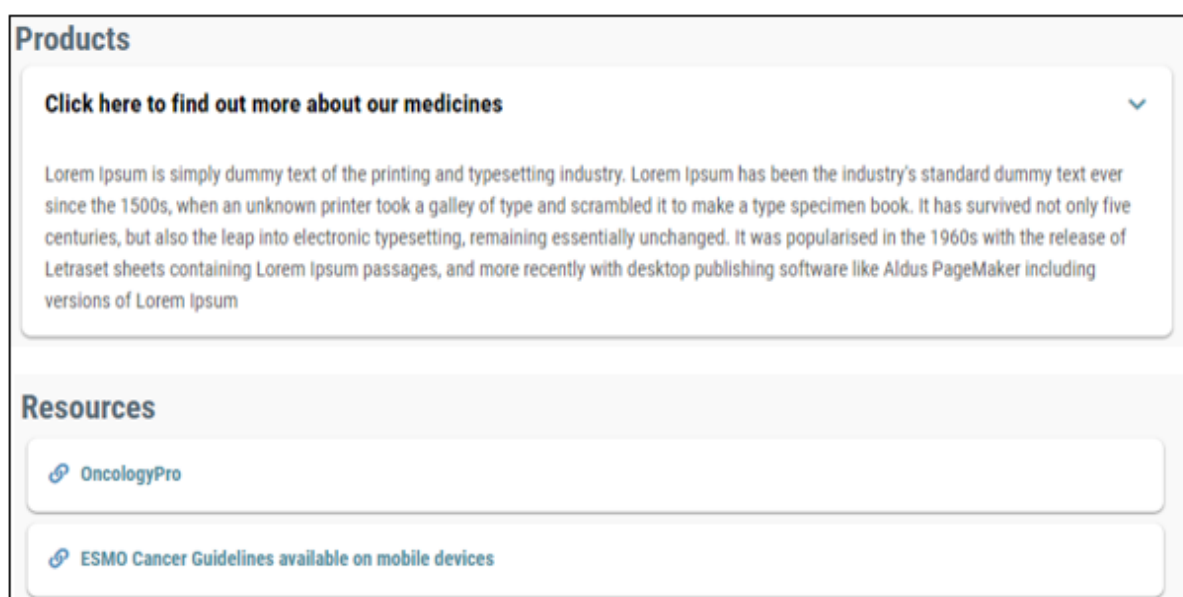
Products

Click here to find out more about our medicines

Lorem Ipsum is simply dummy text of the printing and typesetting industry. Lorem Ipsum has been the industry's standard dummy text ever since the 1500s, when an unknown printer took a galley of type and scrambled it to make a type specimen book. It has survived not only five centuries, but also the leap into electronic typesetting, remaining essentially unchanged. It was popularised in the 1960s with the release of Letraset sheets containing Lorem Ipsum passages, and more recently with desktop publishing software like Aldus PageMaker including versions of Lorem Ipsum

Resources

OncologyPro

ESMO Cancer Guidelines available on mobile devices